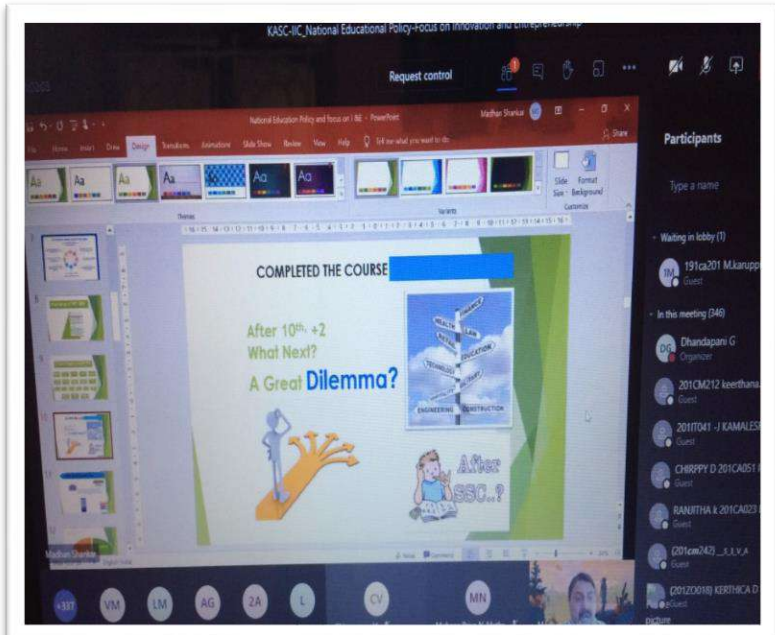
KASC-IIC_National Educational Policy-Focus on Innovation and Entrepreneurship

Request control

National Education Policy and focus on I&E - PowerPoint

Madhan Shankar

File Home Insert Draw Design Transitions Animations Slide Show Review View Help Tell me what you want to do

Share

Themes

Variants

Slide Size Format Background

Customize

COMPLETED THE COURSE

After 10th, +2 What Next?

A Great Dilemma?

HEALTH LAW EDUCATION MILITARY ENGINEERING CONSTRUCTION FINANCE ARTS TECHNOLOGY

After SSC..?

Madhan Shankar

Participants

Type a name

Waiting in lobby (1)

191ca201 M.karupp

Guest

In this meeting (346)

Dhandapani G

Organizer

201CM212 keerthana

Guest

201IT041 -J KAMALES

Guest

CHIRPPY D 201CA051

Guest

RANJITHA k 201CA023

Guest

(201cm242) _S_V_A

Guest

(201ZO018) KERTHICA D

Guest

+337 VM LM AG 2A L CV MN